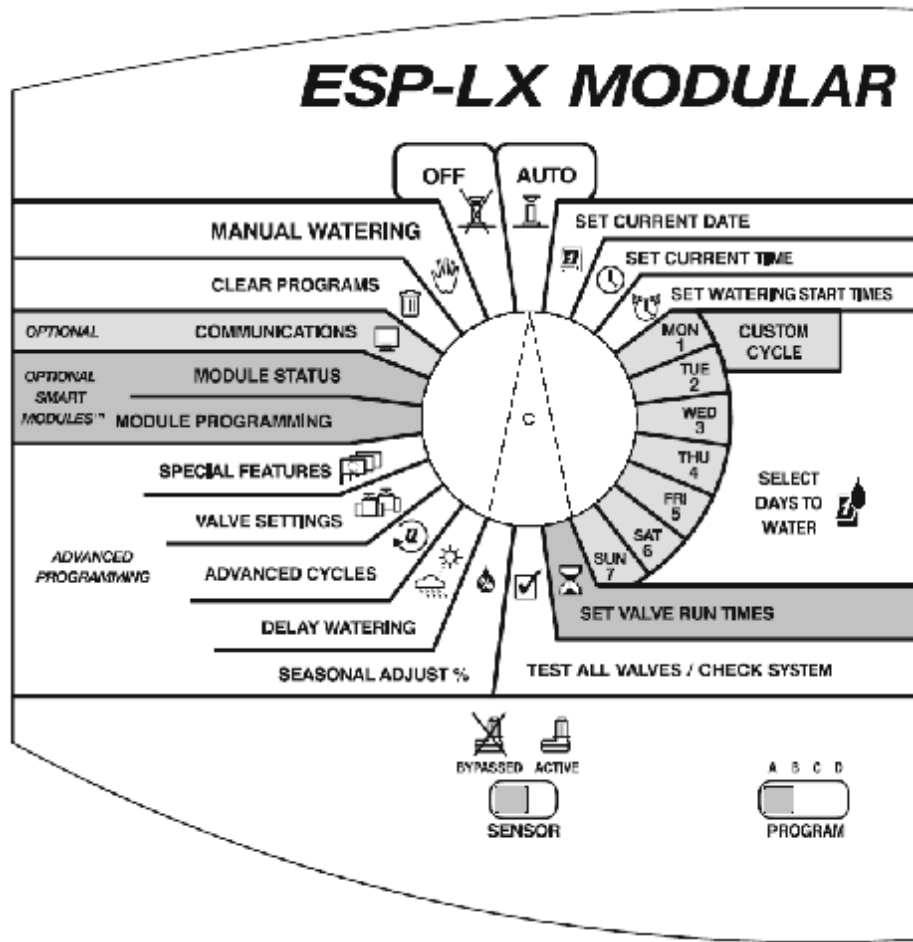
ESP-LX MODULAR

OFF

AUTO

MANUAL WATERING

SET CURRENT DATE

SET CURRENT TIME

CLEAR PROGRAMS

SET WATERING START TIMES

OPTIONAL

COMMUNICATIONS

MON 1

CUSTOM CYCLE

OPTIONAL SMART MODULES™

MODULE STATUS

TUE 2

MODULE PROGRAMMING

C

WED 3

THU 4

SPECIAL FEATURES

SELECT DAYS TO WATER

FRI 5

VALVE SETTINGS

SAT 6

ADVANCED PROGRAMMING

ADVANCED CYCLES

SUN 7

DELAY WATERING

SET VALVE RUN TIMES

SEASONAL ADJUST %

TEST ALL VALVES / CHECK SYSTEM

BYPASSED ACTIVE

SENSOR

A B C D

PROGRAM